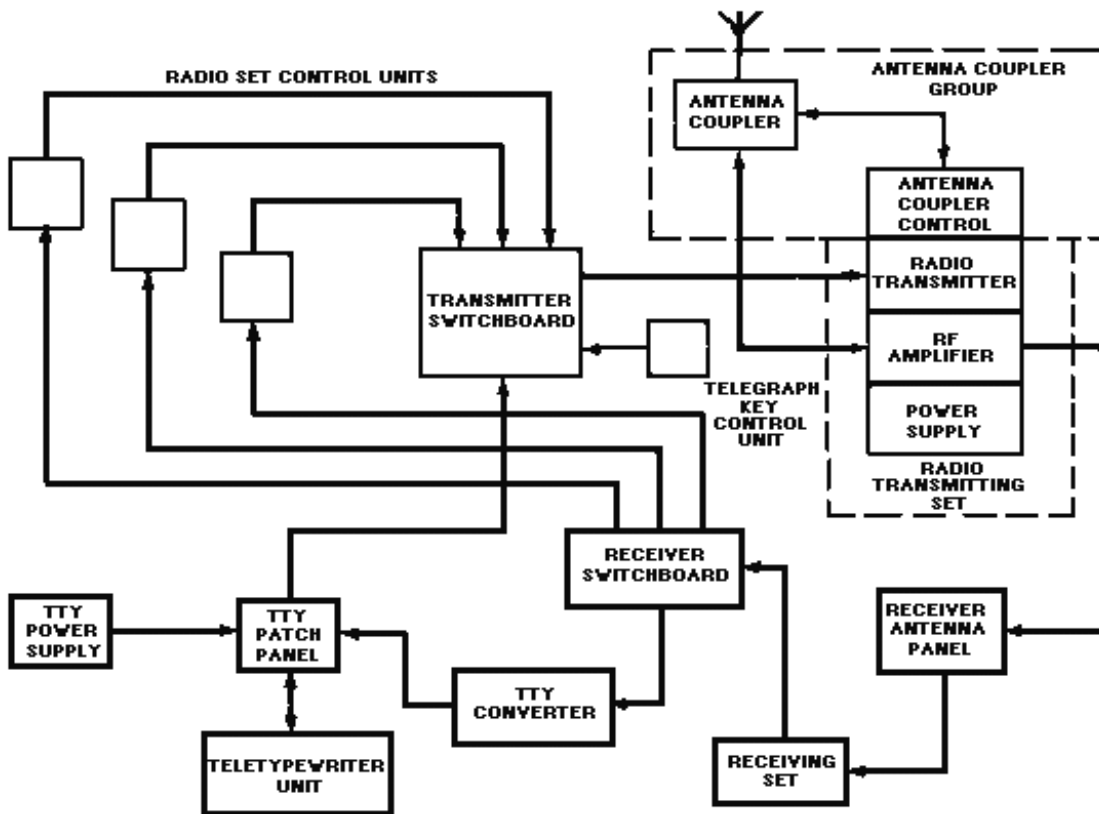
RADIO SET CONTROL UNITS

ANTENNA COUPLER GROUP

ANTENNA COUPLER

ANTENNA COUPLER CONTROL

RADIO TRANSMITTER

RF AMPLIFIER

POWER SUPPLY

RADIO TRANSMITTING SET

TRANSMITTER SWITCHBOARD

TELEGRAPH KEY CONTROL UNIT

RECEIVER SWITCHBOARD

TTY POWER SUPPLY

TTY PATCH PANEL

TTY CONVERTER

RECEIVER ANTENNA PANEL

TELETYPEWRITER UNIT

RECEIVING SET